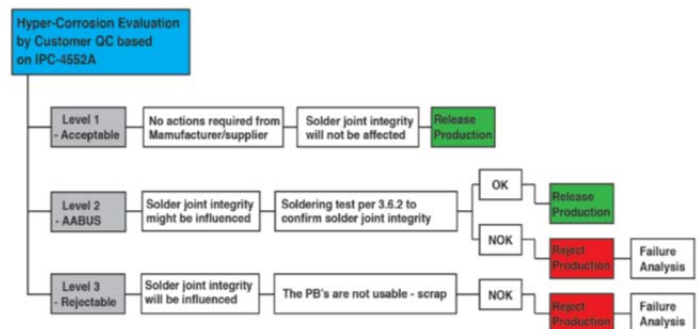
Hyper-Corrosion Evaluation by Customer QC based on IPC-4552A

Level 1 - Acceptable

No actions required from Mamufacturer/supplier

Solder joint integrity will not be affected

Release Production

Level 2 - AABUS

Solder joint integrity might be influenced

Soldering test per 3.6.2 to confirm solder joint integrity

OK

Release Production

NOK

Reject Production

Failure Analysis

Level 3 - Rejectable

Solder joint integrity will be influenced

The PB's are not usable - scrap

NOK

Reject Production

Failure Analysis